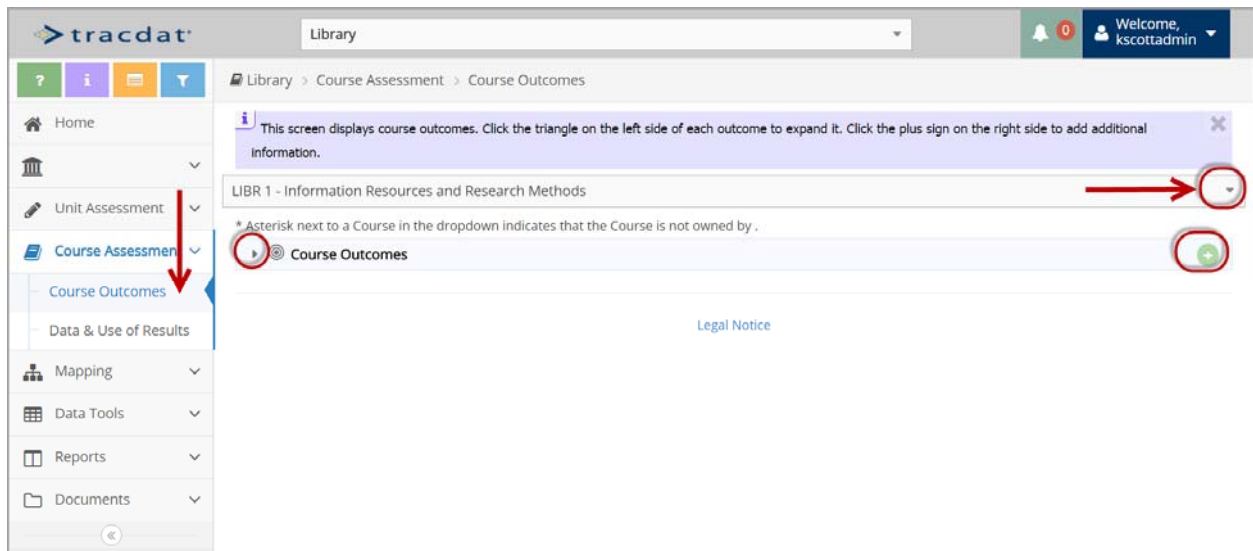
tracdat

Library

0

Welcome, kscottadmin

?

i

Library > Course Assessment > Course Outcomes

Home

Unit Assessment

Course Assessmen

Course Outcomes

Data & Use of Results

Mapping

Data Tools

Reports

Documents

«

i This screen displays course outcomes. Click the triangle on the left side of each outcome to expand it. Click the plus sign on the right side to add additional information.

LIBR 1 - Information Resources and Research Methods

* Asterisk next to a Course in the dropdown indicates that the Course is not owned by .

Course Outcomes

Legal Notice